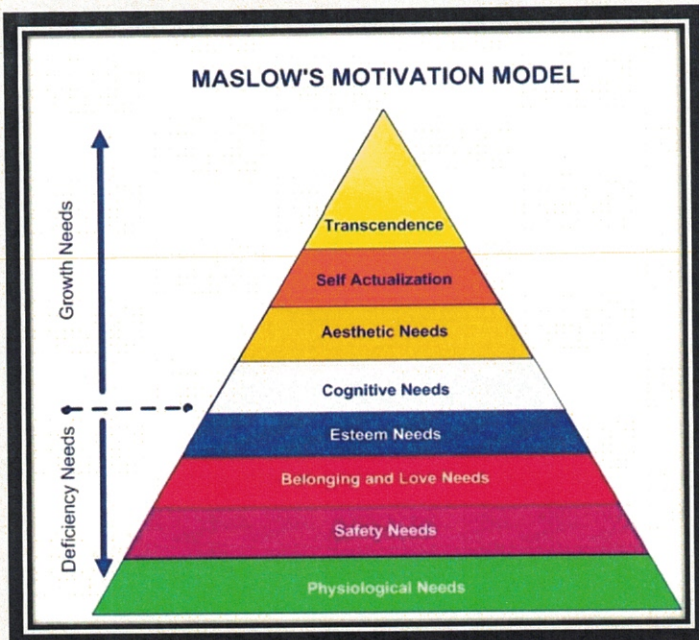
MASLOW'S MOTIVATION MODEL

Growth Needs

Deficiency Needs

Transcendence

Self Actualization

Aesthetic Needs

Cognitive Needs

Esteem Needs

Belonging and Love Needs

Safety Needs

Physiological Needs